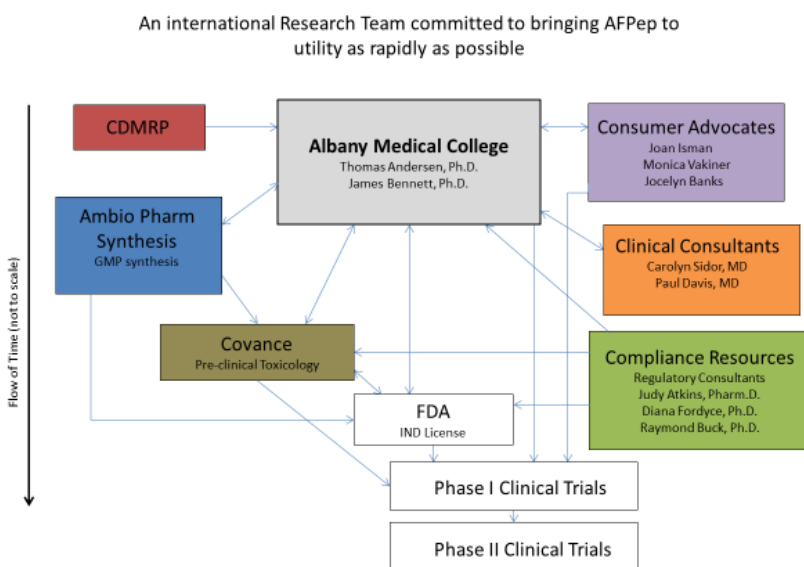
An international Research Team committed to bringing AFPep to utility as rapidly as possible

Flow of Time (not to scale)

CDMRP

Albany Medical College
Thomas Andersen, Ph.D.
James Bennett, Ph.D.

Consumer Advocates
Joan Isman
Monica Vakiner
Jocelyn Banks

Ambio Pharm Synthesis
GMP synthesis

Clinical Consultants
Carolyn Sidor, MD
Paul Davis, MD

Covance
Pre-clinical Toxicology

Compliance Resources
Regulatory Consultants
Judy Atkins, Pharm.D.
Diana Fordyce, Ph.D.
Raymond Buck, Ph.D.

FDA
IND License

Phase I Clinical Trials

Phase II Clinical Trials